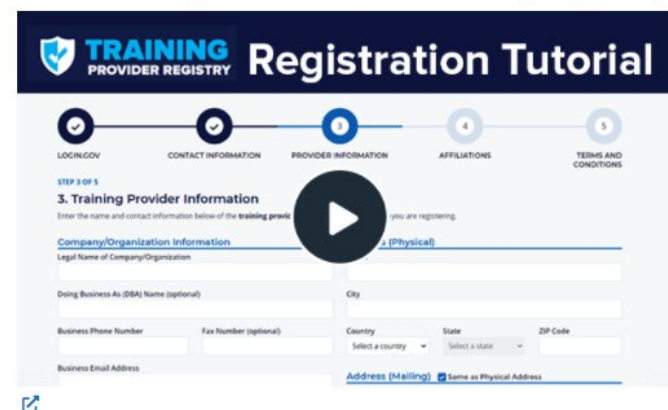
TRAINING
PROVIDER REGISTRY
Registration Tutorial

3
4
5

LOGIN.GOV
CONTACT INFORMATION
PROVIDER INFORMATION
AFFILIATIONS
TERMS AND CONDITIONS

STEP 3 OF 5

3. Training Provider Information

Enter the name and contact information below of the training provi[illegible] you are registering.

Company/Organization Information

Legal Name of Company/Organization

Doing Business As (DBA) Name (optional)

Business Phone Number

Fax Number (optional)

Business Email Address

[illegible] (Physical)

City

Country
Select a country

State
Select a state

ZIP Code

Address (Mailing)
Same as Physical Address